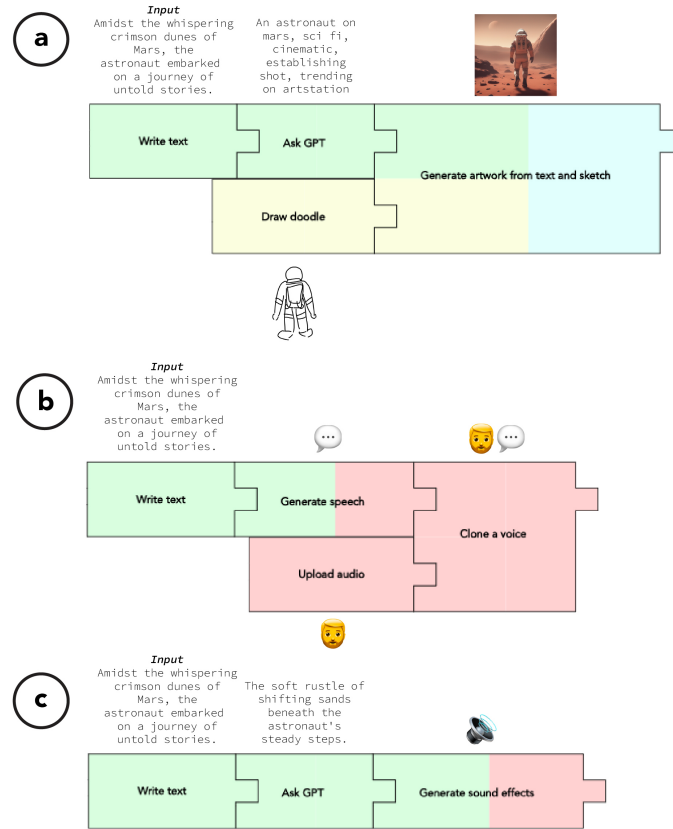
a

Input
Amidst the whispering crimson dunes of Mars, the astronaut embarked on a journey of untold stories.

An astronaut on mars, sci fi, cinematic, establishing shot, trending on artstation

Write text

Ask GPT

Generate artwork from text and sketch

Draw doodle

b

Input
Amidst the whispering crimson dunes of Mars, the astronaut embarked on a journey of untold stories.

Write text

Generate speech

Clone a voice

Upload audio

c

Input
Amidst the whispering crimson dunes of Mars, the astronaut embarked on a journey of untold stories.

The soft rustle of shifting sands beneath the astronaut's steady steps.

Write text

Ask GPT

Generate sound effects